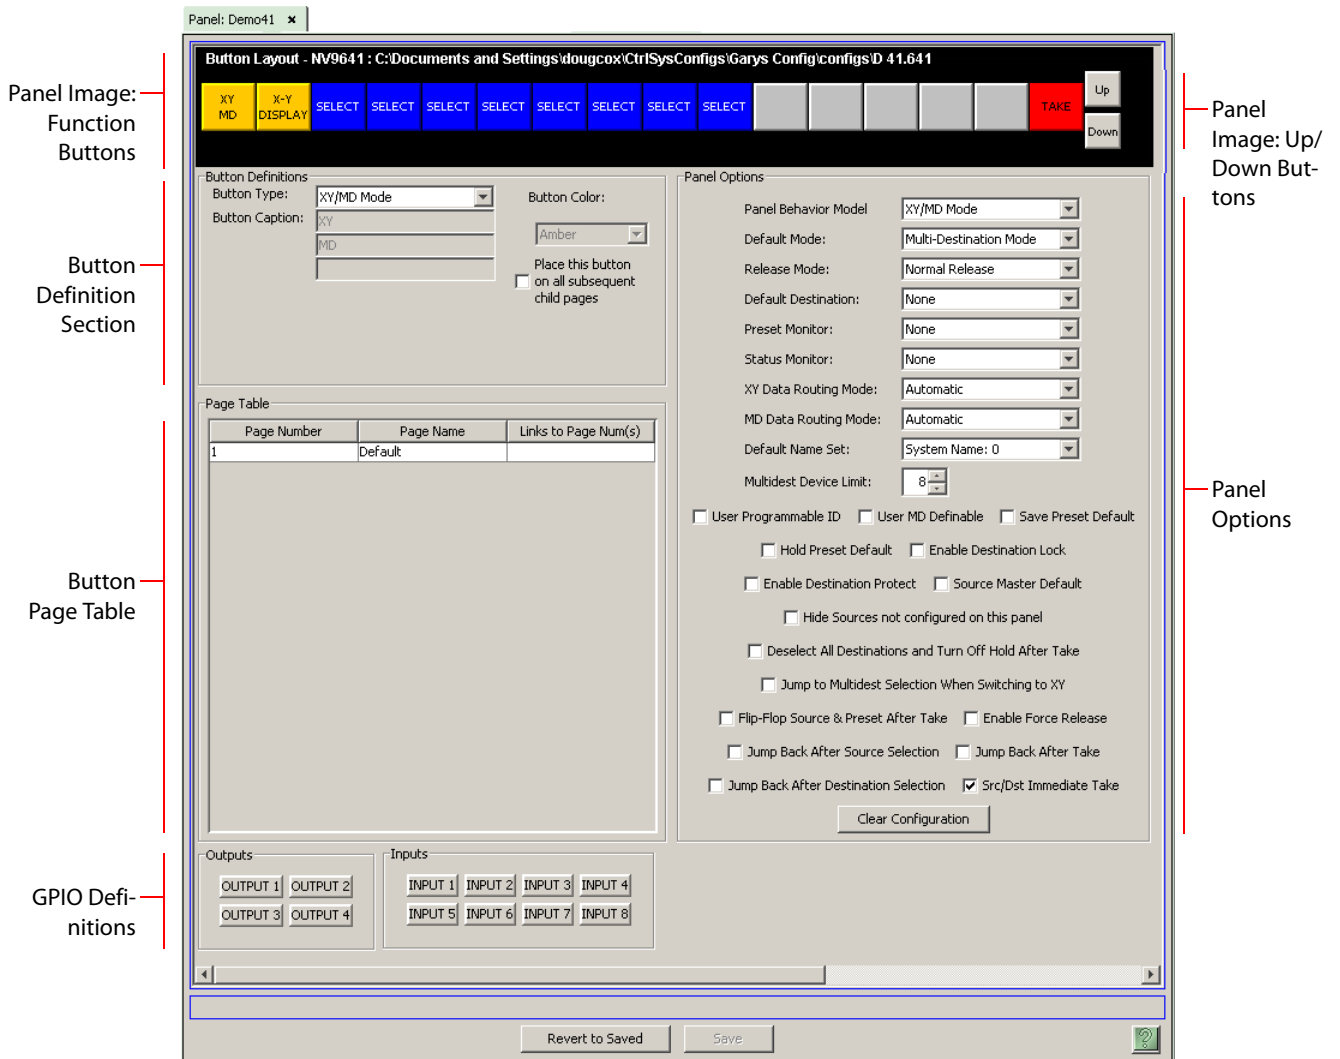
Panel: Demo41 ×

Button Layout - NV9641 : C:\Documents and Settings\dougcox\CtrlSysConfigs\Garys Config\configs\D 41.641

XY MD | X-Y DISPLAY | SELECT | SELECT | SELECT | SELECT | SELECT | SELECT | SELECT | SELECT | TAKE | Up | Down

Panel Image: Function Buttons

Panel Image: Up/Down Buttons

Button Definition Section

Button Page Table

GPIO Definitions

Panel Options

Button Definitions
Button Type: XY/MD Mode
Button Caption: XY
MD
Button Color:
Amber
Place this button on all subsequent child pages

Page Table

| Page Number | Page Name | Links to Page Num(s) |
|---|---|---|
| 1 | Default | |

Panel Options
Panel Behavior Model: XY/MD Mode
Default Mode: Multi-Destination Mode
Release Mode: Normal Release
Default Destination: None
Preset Monitor: None
Status Monitor: None
XY Data Routing Mode: Automatic
MD Data Routing Mode: Automatic
Default Name Set: System Name: 0
Multidest Device Limit: 8

User Programmable ID
User MD Definable
Save Preset Default
Hold Preset Default
Enable Destination Lock
Enable Destination Protect
Source Master Default
Hide Sources not configured on this panel
Deselect All Destinations and Turn Off Hold After Take
Jump to Multidest Selection When Switching to XY
Flip-Flop Source & Preset After Take
Enable Force Release
Jump Back After Source Selection
Jump Back After Take
Jump Back After Destination Selection
Src/Dst Immediate Take
Clear Configuration

Outputs
OUTPUT 1 OUTPUT 2
OUTPUT 3 OUTPUT 4

Inputs
INPUT 1 INPUT 2 INPUT 3 INPUT 4
INPUT 5 INPUT 6 INPUT 7 INPUT 8

Revert to Saved
Save